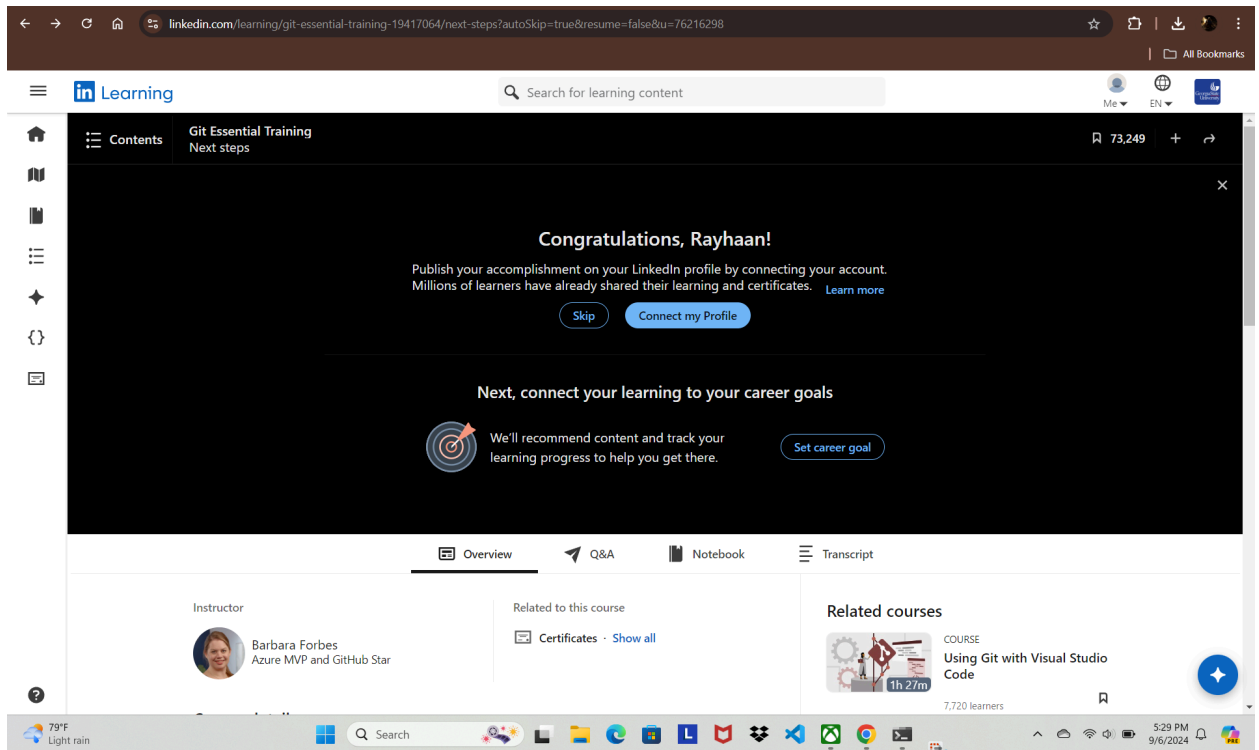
linkedin.com/learning/git-essential-training-19417064/next-steps?autoSkip=true&resume=false&u=76216298

All Bookmarks

in Learning

Search for learning content

Me EN

Contents

Git Essential Training
Next steps

73,249

Congratulations, Rayhaan!

Publish your accomplishment on your LinkedIn profile by connecting your account. Millions of learners have already shared their learning and certificates. Learn more

Skip Connect my Profile

Next, connect your learning to your career goals

We'll recommend content and track your learning progress to help you get there.

Set career goal

Overview Q&A Notebook Transcript

Instructor

Barbara Forbes
Azure MVP and GitHub Star

Related to this course

Certificates · Show all

Related courses

COURSE
Using Git with Visual Studio Code

1h 27m

7,720 learners

79°F
Light rain

Search

5:29 PM
9/6/2024